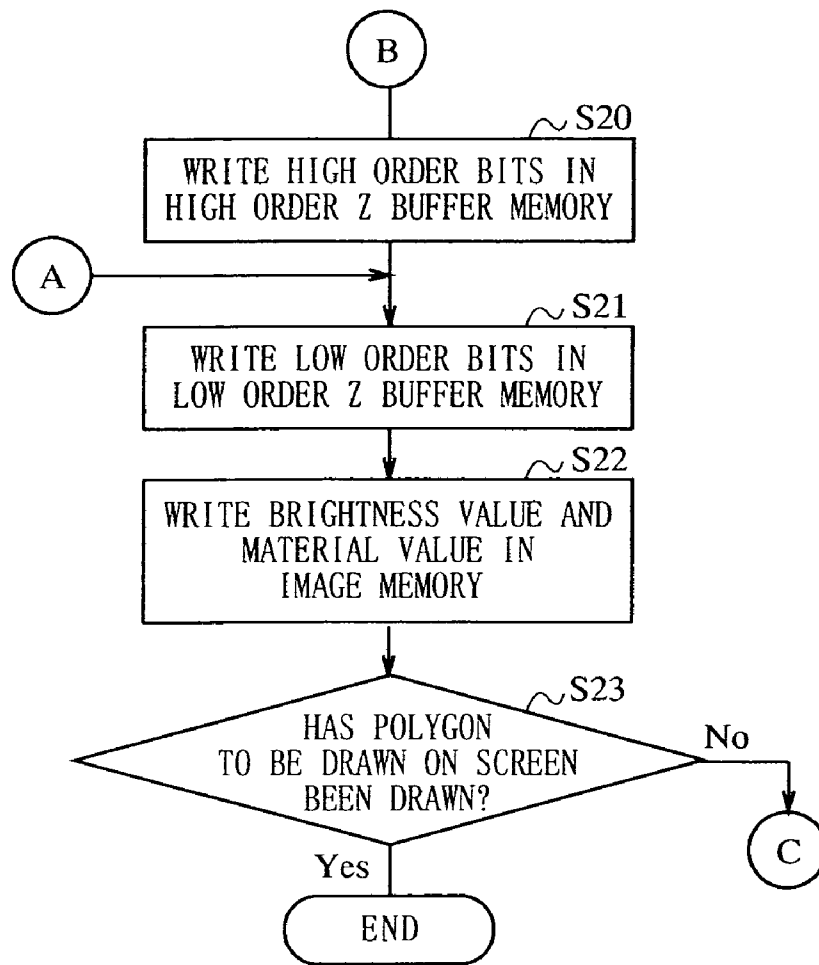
B

S20

WRITE HIGH ORDER BITS IN HIGH ORDER Z BUFFER MEMORY

A

S21

WRITE LOW ORDER BITS IN LOW ORDER Z BUFFER MEMORY

S22

WRITE BRIGHTNESS VALUE AND MATERIAL VALUE IN IMAGE MEMORY

S23

HAS POLYGON TO BE DRAWN ON SCREEN BEEN DRAWN?

No

C

Yes

END